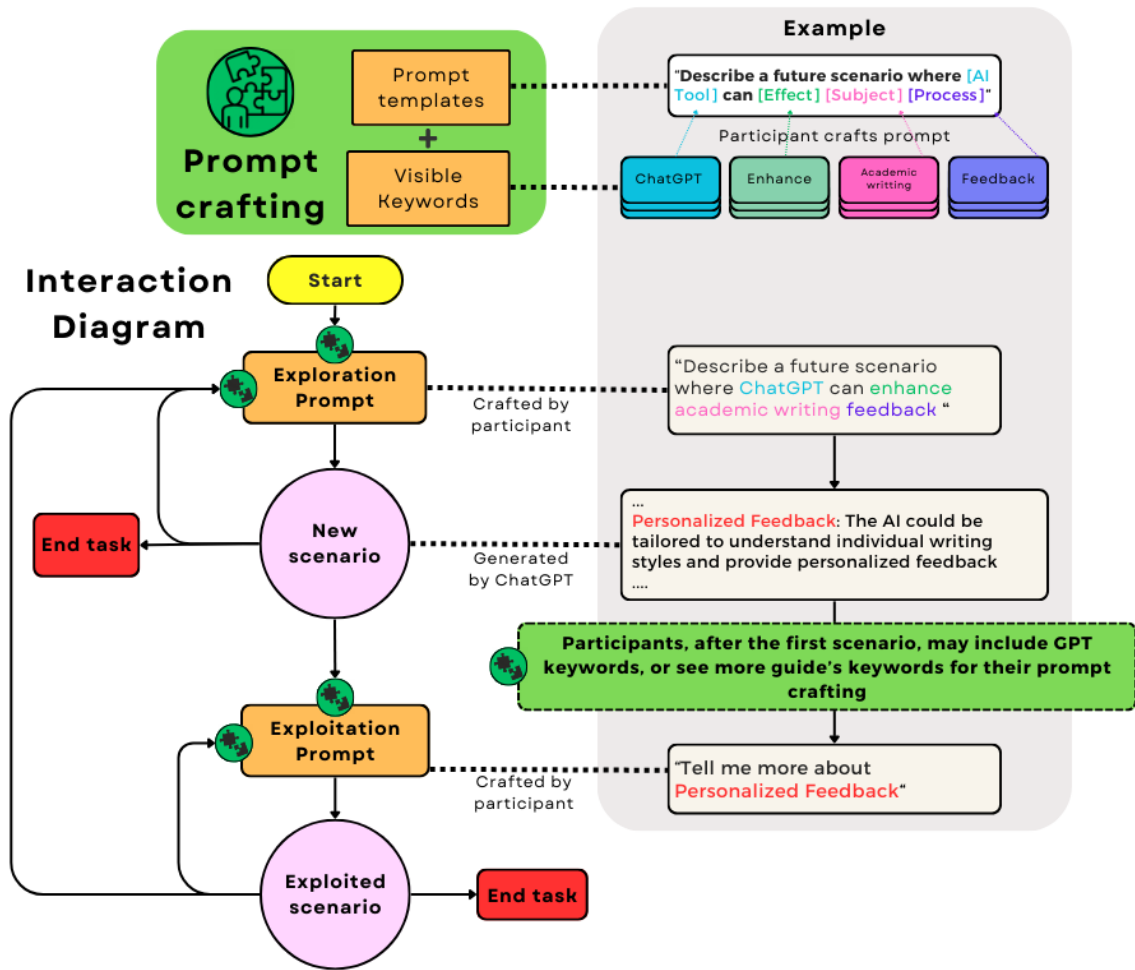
Prompt crafting

Prompt templates

+

Visible Keywords

Example

"Describe a future scenario where [AI Tool] can [Effect] [Subject] [Process]"

Participant crafts prompt

ChatGPT

Enhance

Academic writting

Feedback

Interaction Diagram

Start

Exploration Prompt

Crafted by participant

"Describe a future scenario where ChatGPT can enhance academic writing feedback "

New scenario

End task

Generated by ChatGPT

...
Personalized Feedback: The AI could be tailored to understand individual writing styles and provide personalized feedback
....

Participants, after the first scenario, may include GPT keywords, or see more guide's keywords for their prompt crafting

Exploitation Prompt

Crafted by participant

"Tell me more about Personalized Feedback"

Exploited scenario

End task